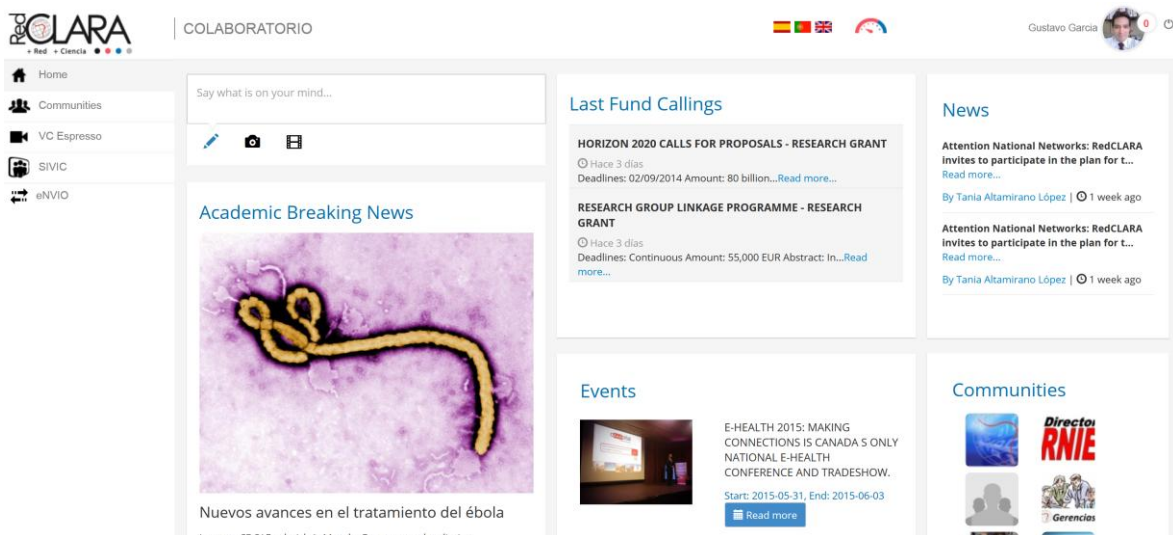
RedCLARA
+ Red + Ciencia

COLABORATORIO

Gustavo Garcia 0

Home
Communities
VC Espresso
SIVIC
eNVIO

Say what is on your mind...

Academic Breaking News

Nuevos avances en el tratamiento del ébola

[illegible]

Last Fund Callings

HORIZON 2020 CALLS FOR PROPOSALS - RESEARCH GRANT
Hace 3 días
Deadlines: 02/09/2014 Amount: 80 billion...Read more...

RESEARCH GROUP LINKAGE PROGRAMME - RESEARCH GRANT
Hace 3 días
Deadlines: Continuous Amount: 55,000 EUR Abstract: In...Read more...

Events

E-HEALTH 2015: MAKING CONNECTIONS IS CANADA S ONLY NATIONAL E-HEALTH CONFERENCE AND TRADESHOW.
Start: 2015-05-31, End: 2015-06-03
Read more

News

Attention National Networks: RedCLARA invites to participate in the plan for t...
Read more...
By Tania Altamirano López | 1 week ago

Attention National Networks: RedCLARA invites to participate in the plan for t...
Read more...
By Tania Altamirano López | 1 week ago

Communities

Directori RNIE

Gerencias